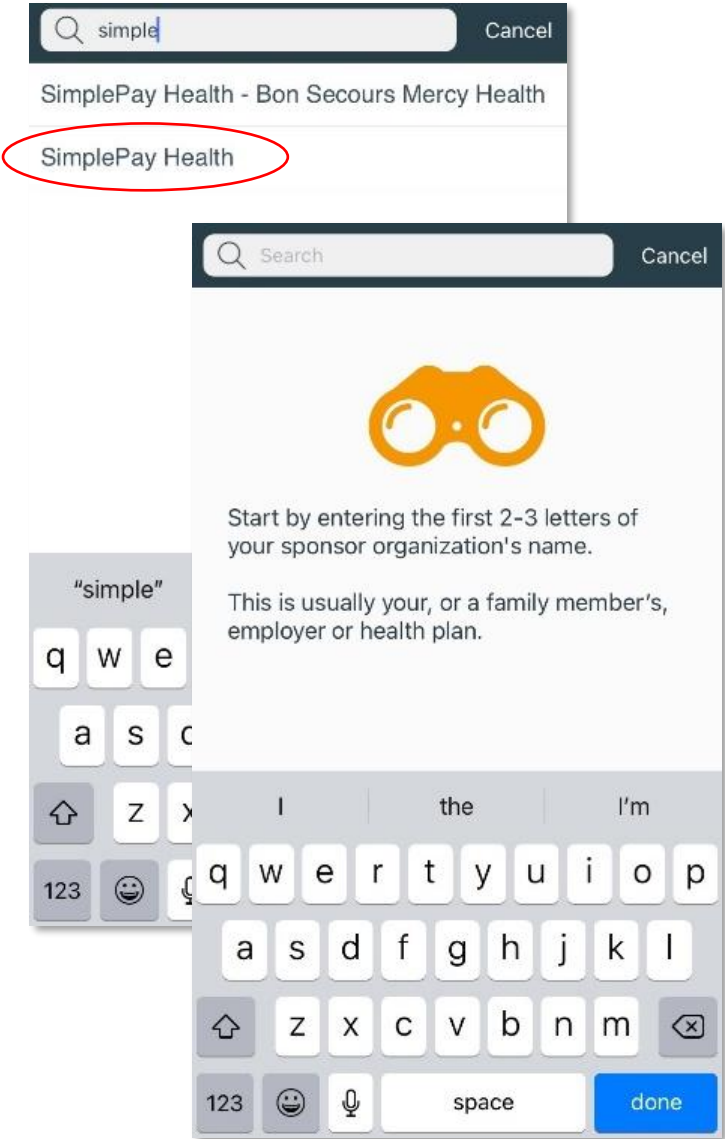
simple

Cancel

SimplePay Health - Bon Secours Mercy Health

SimplePay Health

"simple"

q w e

a s c

z x

123

Search

Cancel

Start by entering the first 2-3 letters of your sponsor organization's name.

This is usually your, or a family member's, employer or health plan.

I | the | I'm

q w e r t y u i o p

a s d f g h j k l

z x c v b n m

123 space done